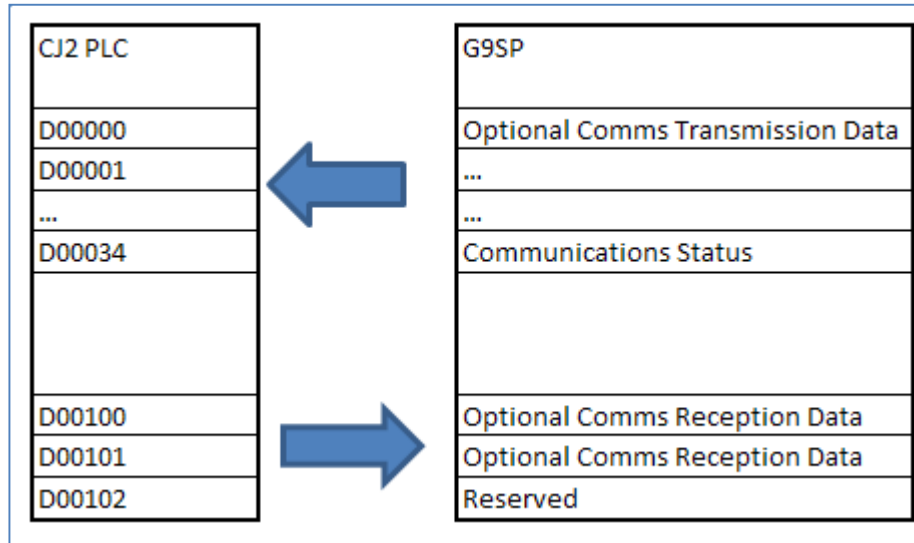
| CJ2 PLC |
|---|
| D00000 |
| D00001 |
| ... |
| D00034 |
| |
| D00100 |
| D00101 |
| D00102 |

| G9SP |
|---|
| Optional Comms Transmission Data |
| ... |
| ... |
| Communications Status |
| |
| Optional Comms Reception Data |
| Optional Comms Reception Data |
| Reserved |